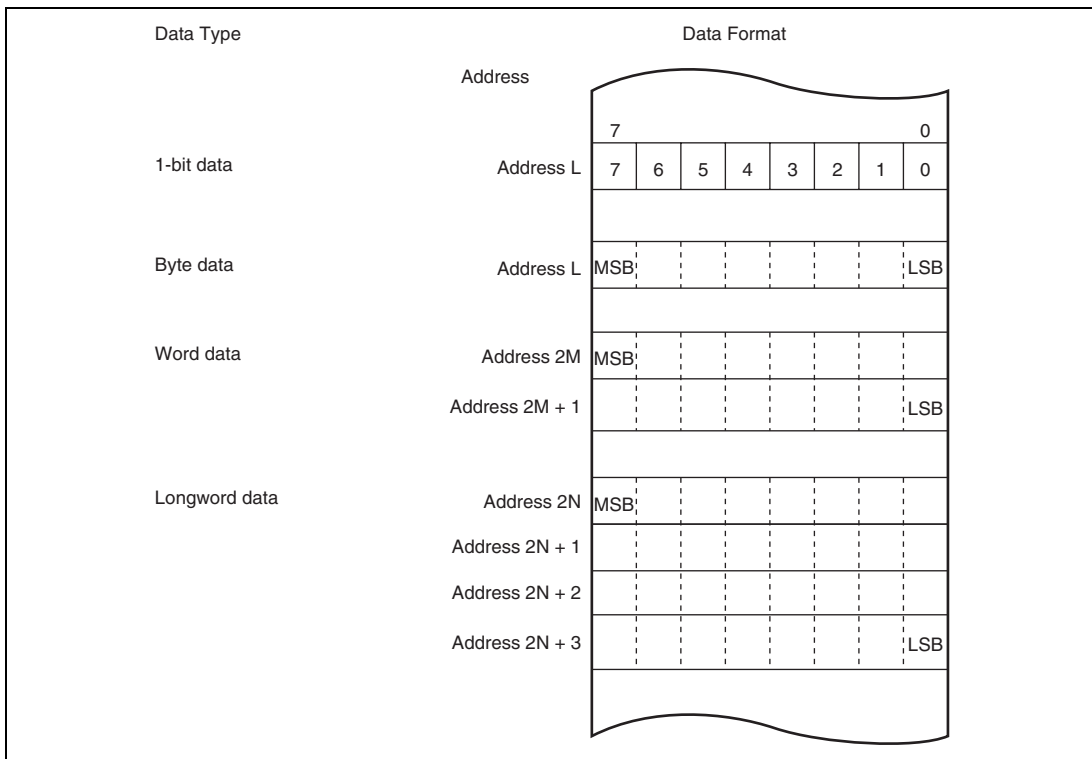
Data Type

Data Format

Address

7 0

1-bit data

Address L

| 7 | 6 | 5 | 4 | 3 | 2 | 1 | 0 |
|---|---|---|---|---|---|---|---|

Byte data

Address L MSB LSB

Word data

Address 2M MSB

Address 2M + 1 LSB

Longword data

Address 2N MSB

Address 2N + 1

Address 2N + 2

Address 2N + 3 LSB